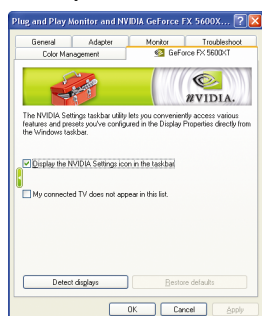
Plug and Play Monitor and NVIDIA GeForce FX 5600X... ? X

General | Adapter | Monitor | Troubleshoot
Color Management | GeForce FX 5600XT

NVIDIA.

The NVIDIA Settings taskbar utility lets you conveniently access various features and presets you've configured in the Display Properties directly from the Windows taskbar.

☑ Display the NVIDIA Settings icon in the taskbar

☐ My connected TV does not appear in this list.

Detect displays | Restore defaults

OK | Cancel | Apply